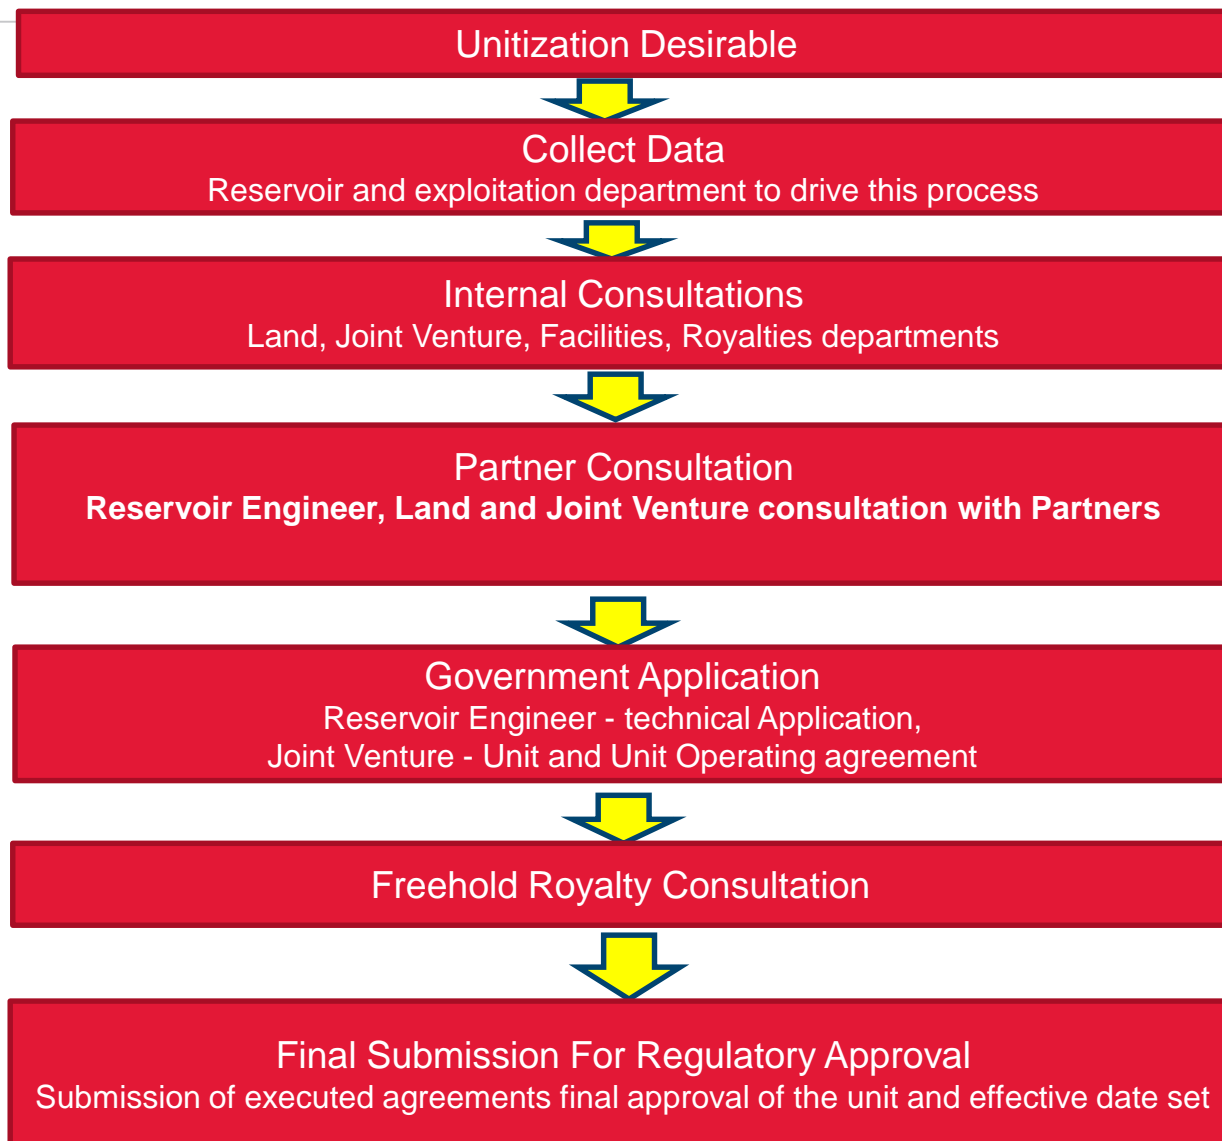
Unitization Desirable

Collect Data
Reservoir and exploitation department to drive this process

Internal Consultations
Land, Joint Venture, Facilities, Royalties departments

Partner Consultation
Reservoir Engineer, Land and Joint Venture consultation with Partners

Government Application
Reservoir Engineer - technical Application,
Joint Venture - Unit and Unit Operating agreement

Freehold Royalty Consultation

Final Submission For Regulatory Approval
Submission of executed agreements final approval of the unit and effective date set